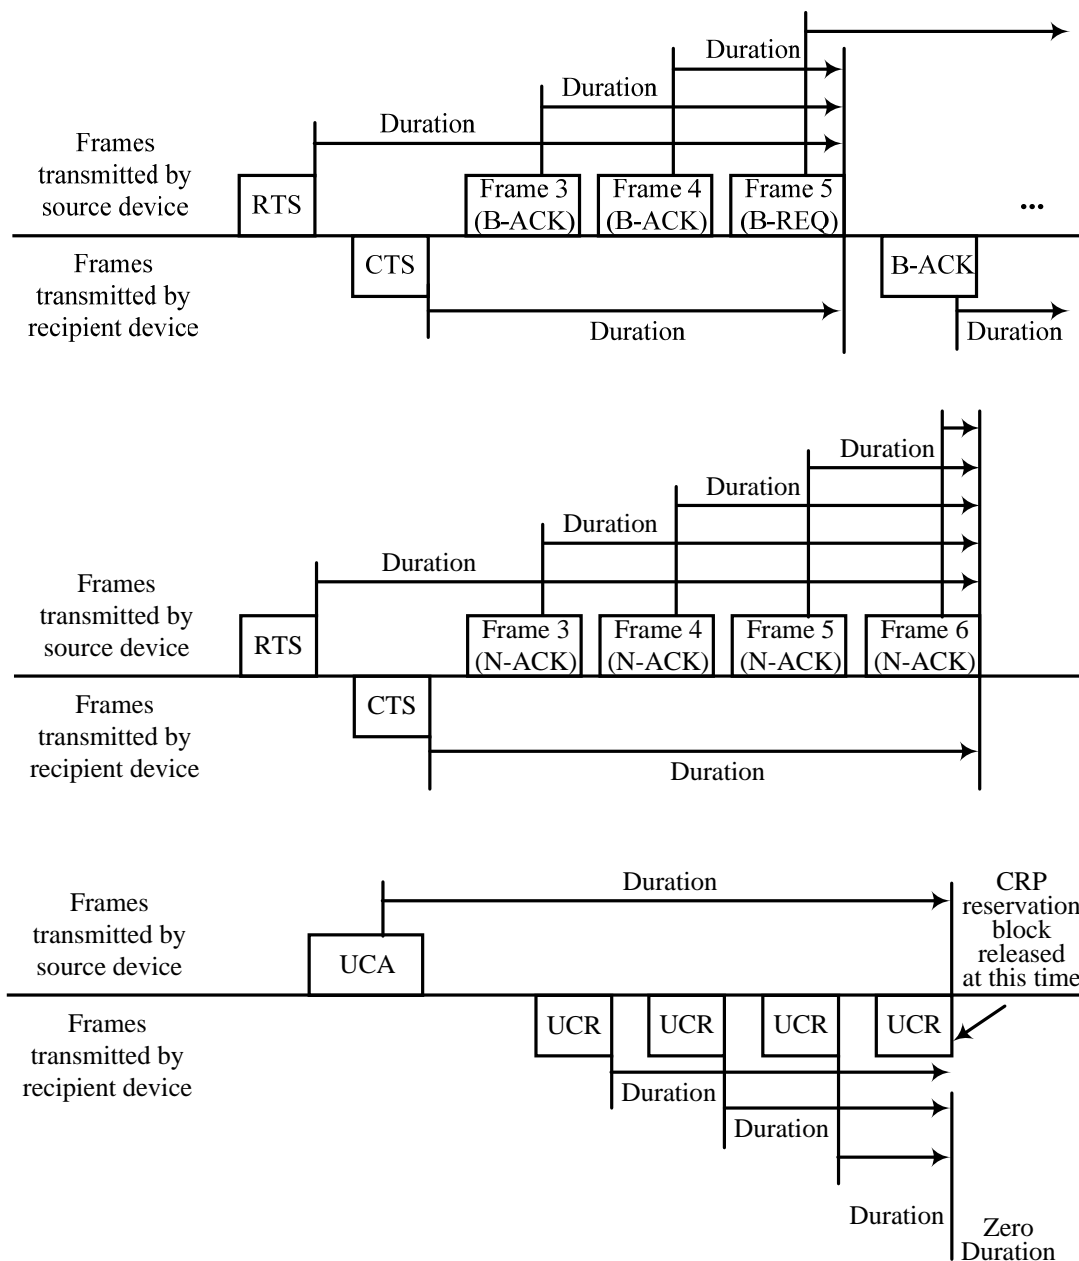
Duration

Duration

Duration

Frames transmitted by source device

RTS

Frame 3 (B-ACK)

Frame 4 (B-ACK)

Frame 5 (B-REQ)

...

Frames transmitted by recipient device

CTS

B-ACK

Duration

Duration

Duration

Duration

Duration

Duration

Frames transmitted by source device

RTS

Frame 3 (N-ACK)

Frame 4 (N-ACK)

Frame 5 (N-ACK)

Frame 6 (N-ACK)

Frames transmitted by recipient device

CTS

Duration

Duration

Frames transmitted by source device

UCA

CRP reservation block released at this time

Frames transmitted by recipient device

UCR

UCR

UCR

UCR

Duration

Duration

Duration

Zero Duration